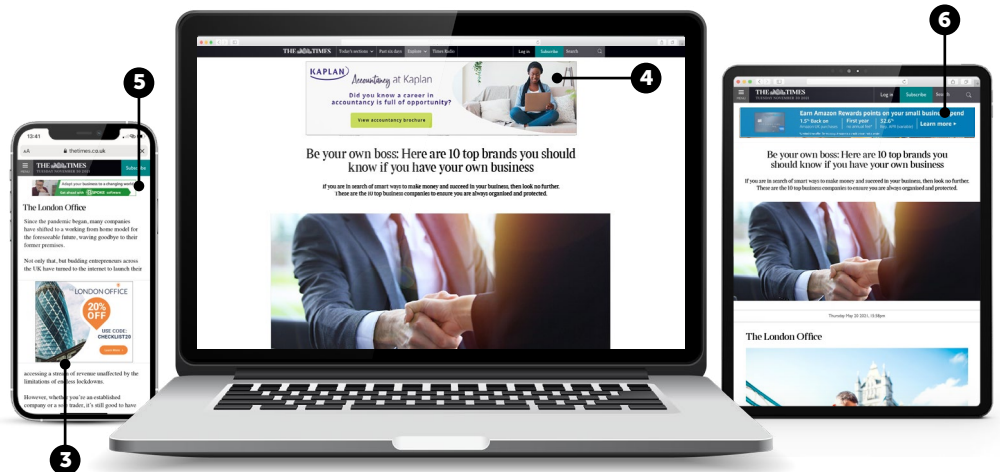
5

13:41

AA thetimes.co.uk

THE TIMES

Subscribe

Adapt your business to a changing world

The London Office

Since the pandemic began, many companies have shifted to a working from home model for the foreseeable future, waving goodbye to their former premises.

Not only that, but budding entrepreneurs across the UK have turned to the internet to launch their

LONDON OFFICE

20% OFF

USE CODE: CHECKLIST20

accessing a stream of revenue unaffected by the limitations of endless lockdowns.

However, whether you're an established company or a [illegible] trader, it's still good to have

3

THE TIMES

Today's sections

Past six days

Explore

Times Radio

Log in

Subscribe

Search

KAPLAN

Accountancy at Kaplan

Did you know a career in accountancy is full of opportunity?

View accountancy brochure

4

Be your own boss: Here are 10 top brands you should know if you have your own business

If you are in search of smart ways to make money and succeed in your business, then look no further. These are the 10 top business companies to ensure you are always organised and protected.

6

THE TIMES

Log in

Subscribe

Search

Earn Amazon Rewards points on your small business spend

Learn more

Be your own boss: Here are 10 top brands you should know if you have your own business

If you are in search of smart ways to make money and succeed in your business, then look no further. These are the 10 top business companies to ensure you are always organised and protected.

Thursday May 20 2021, 12.58pm

The London Office